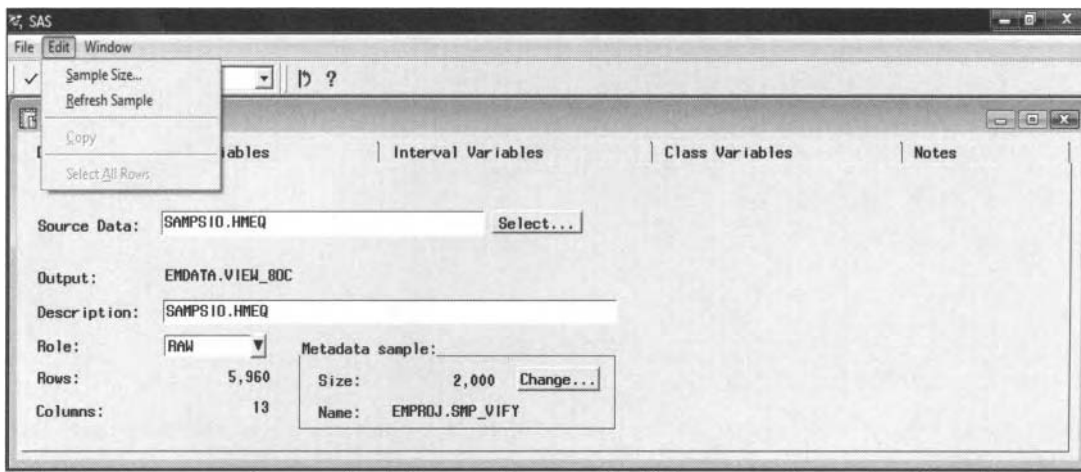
SAS

File Edit Window

Sample Size...
Refresh Sample
Copy
Select All Rows

iables | Interval Variables | Class Variables | Notes

Source Data: SAMPSIO.HMEQ Select...

Output: EMDATA.VIEW_80C

Description: SAMPSIO.HMEQ

Role: RAW

Rows: 5,960

Columns: 13

Metadata sample:
Size: 2,000 Change...
Name: EMPROJ.SMP_VIFY